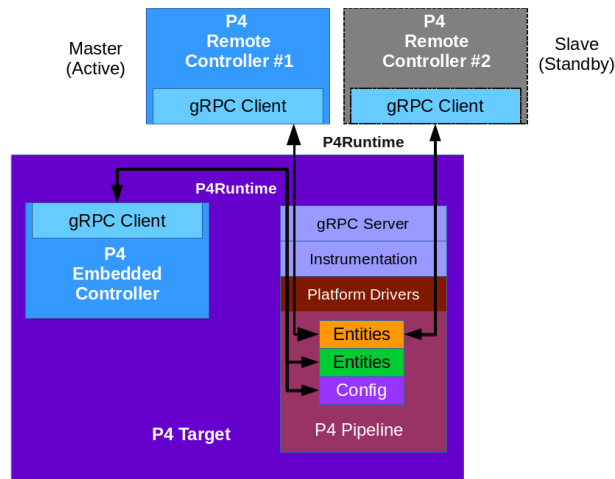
Master
(Active)

P4
Remote
Controller #1

gRPC Client

P4
Remote
Controller #2

gRPC Client

Slave
(Standby)

P4Runtime

P4Runtime

gRPC Client

P4
Embedded
Controller

gRPC Server

Instrumentation

Platform Drivers

Entities

Entities

Config

P4 Pipeline

P4 Target